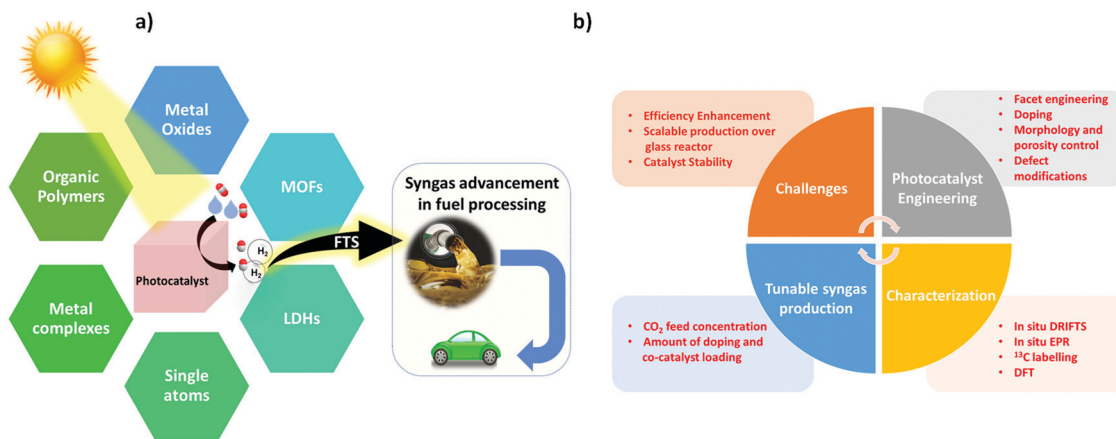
a)

Metal Oxides

Organic Polymers

MOFs

Photocatalyst

$H_2$

$H_2$

FTS

Syngas advancement in fuel processing

Metal complexes

LDHs

Single atoms

b)

• Efficiency Enhancement
• Scalable production over glass reactor
• Catalyst Stability

• Facet engineering
• Doping
• Morphology and porosity control
• Defect modifications

Challenges

Photocatalyst Engineering

Tunable syngas production

Characterization

• $CO_2$ feed concentration
• Amount of doping and co-catalyst loading

• In situ DRIFTS
• In situ EPR
• $^{13}C$ labelling
• DFT